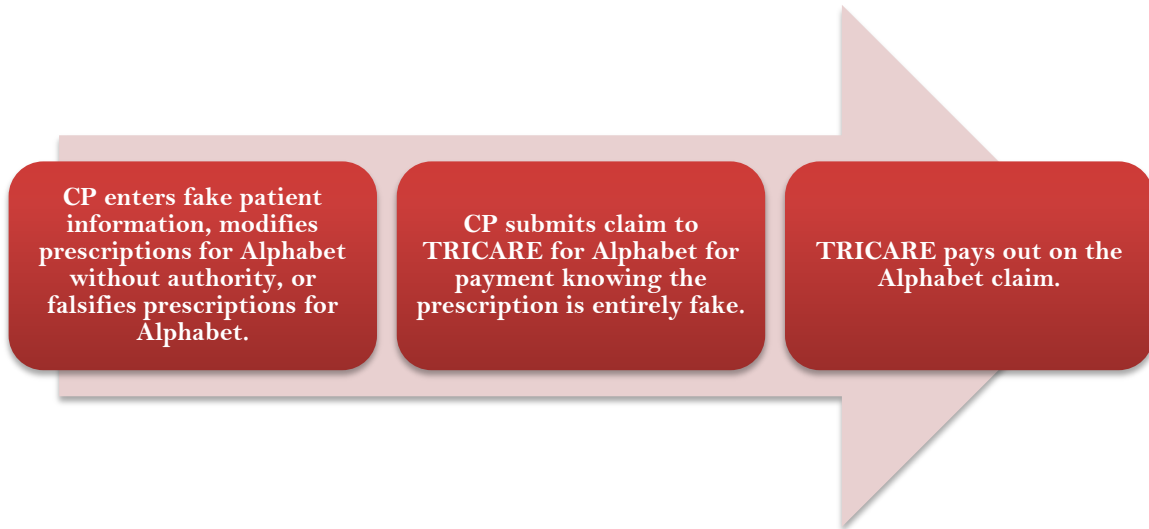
CP enters fake patient information, modifies prescriptions for Alphabet without authority, or falsifies prescriptions for Alphabet.

CP submits claim to TRICARE for Alphabet for payment knowing the prescription is entirely fake.

TRICARE pays out on the Alphabet claim.